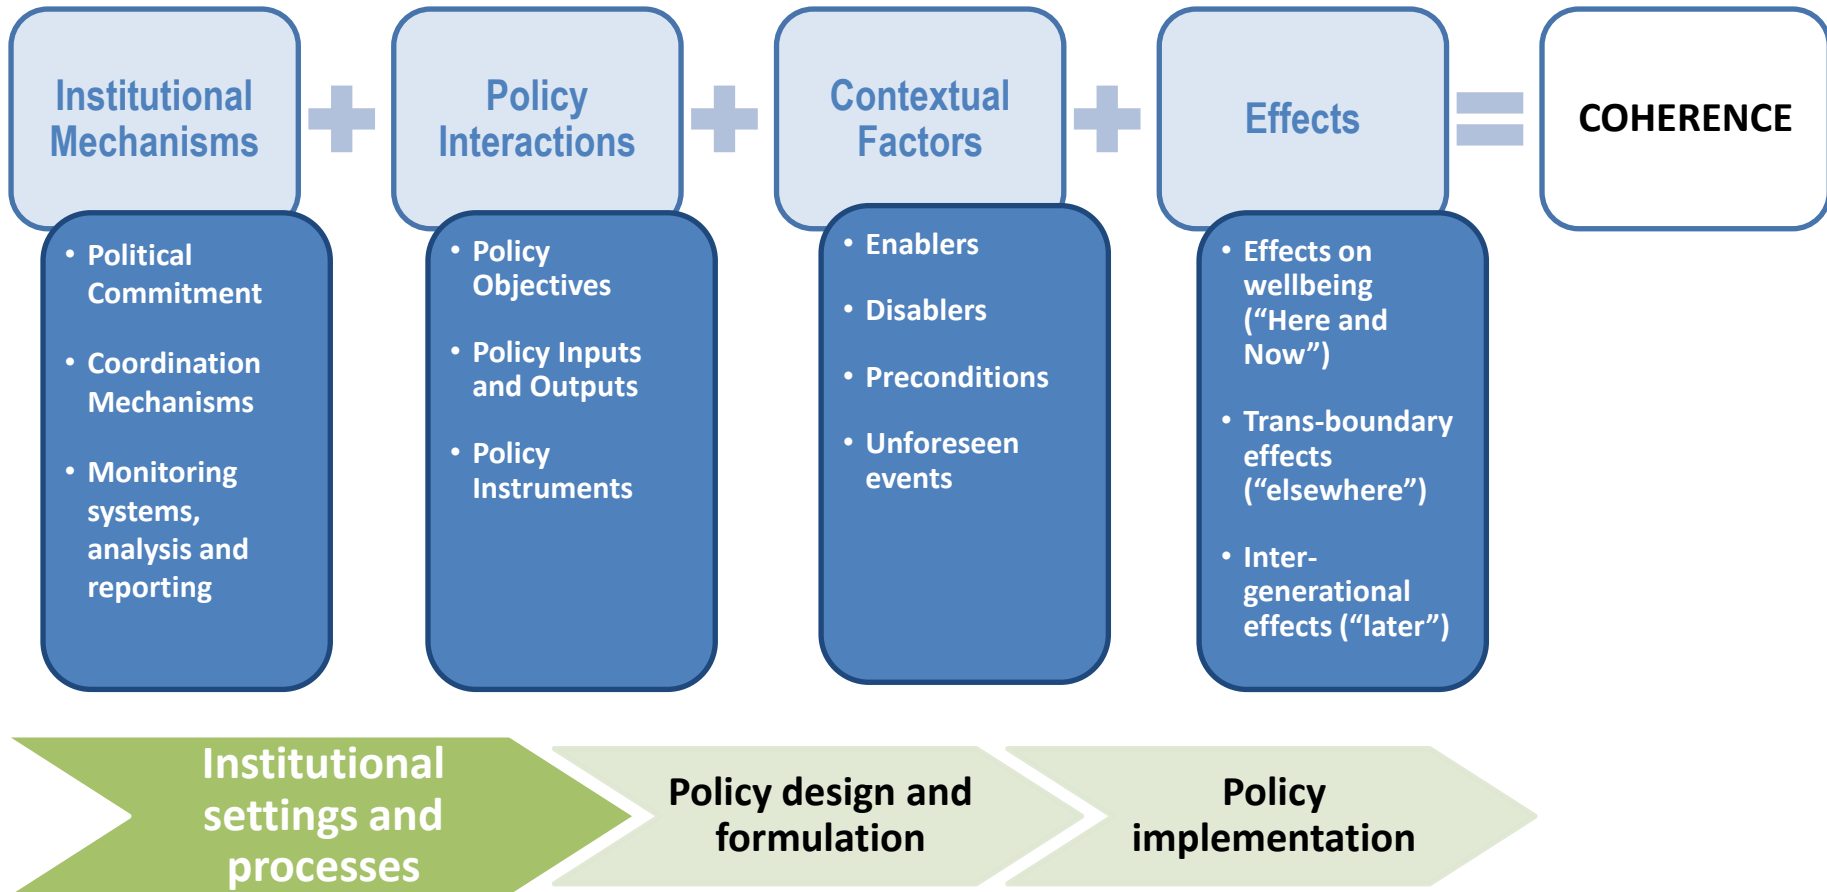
Institutional Mechanisms

- Political Commitment
- Coordination Mechanisms
- Monitoring systems, analysis and reporting

Policy Interactions

- Policy Objectives
- Policy Inputs and Outputs
- Policy Instruments

Contextual Factors

- Enablers
- Disablers
- Preconditions
- Unforeseen events

Effects

- Effects on wellbeing ("Here and Now")
- Trans-boundary effects ("elsewhere")
- Inter-generational effects ("later")

COHERENCE

Institutional settings and processes

Policy design and formulation

Policy implementation